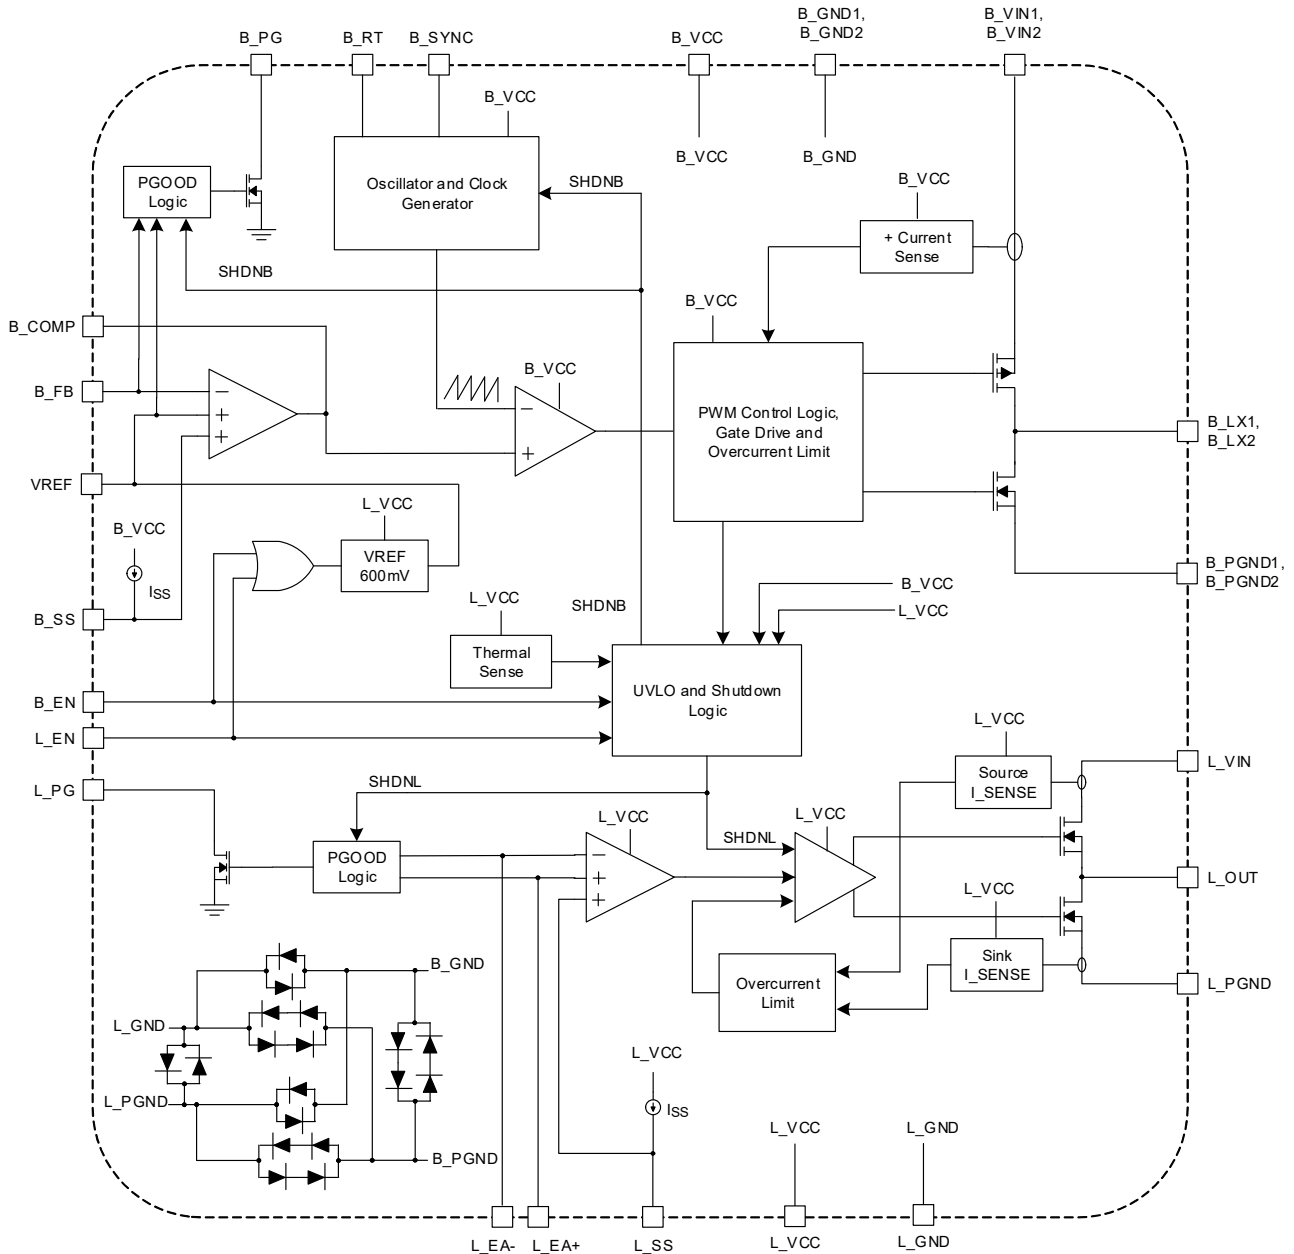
B_PG B_RT B_SYNC B_VCC B_GND1, B_GND2 B_VIN1, B_VIN2

B_VCC

B_VCC B_GND

PGOOD Logic

Oscillator and Clock Generator

SHDNB

B_VCC

+ Current Sense

SHDNB

B_VCC

B_COMP

B_VCC

B_FB

−
+
+

−
+

PWM Control Logic, Gate Drive and Overcurrent Limit

B_LX1, B_LX2

VREF

L_VCC

B_VCC

VREF 600mV

ISS

B_PGND1, B_PGND2

B_VCC

L_VCC

B_SS

L_VCC

SHDNB

Thermal Sense

UVLO and Shutdown Logic

B_EN

L_EN

L_VCC

L_PG

Source I_SENSE

L_VIN

SHDNL

L_VCC

L_VCC

SHDNL

PGOOD Logic

−
+
+

L_OUT

L_VCC

B_GND

Sink I_SENSE

L_PGND

Overcurrent Limit

L_GND

L_VCC

L_PGND

ISS

B_PGND

L_VCC L_GND

L_EA- L_EA+ L_SS L_VCC L_GND